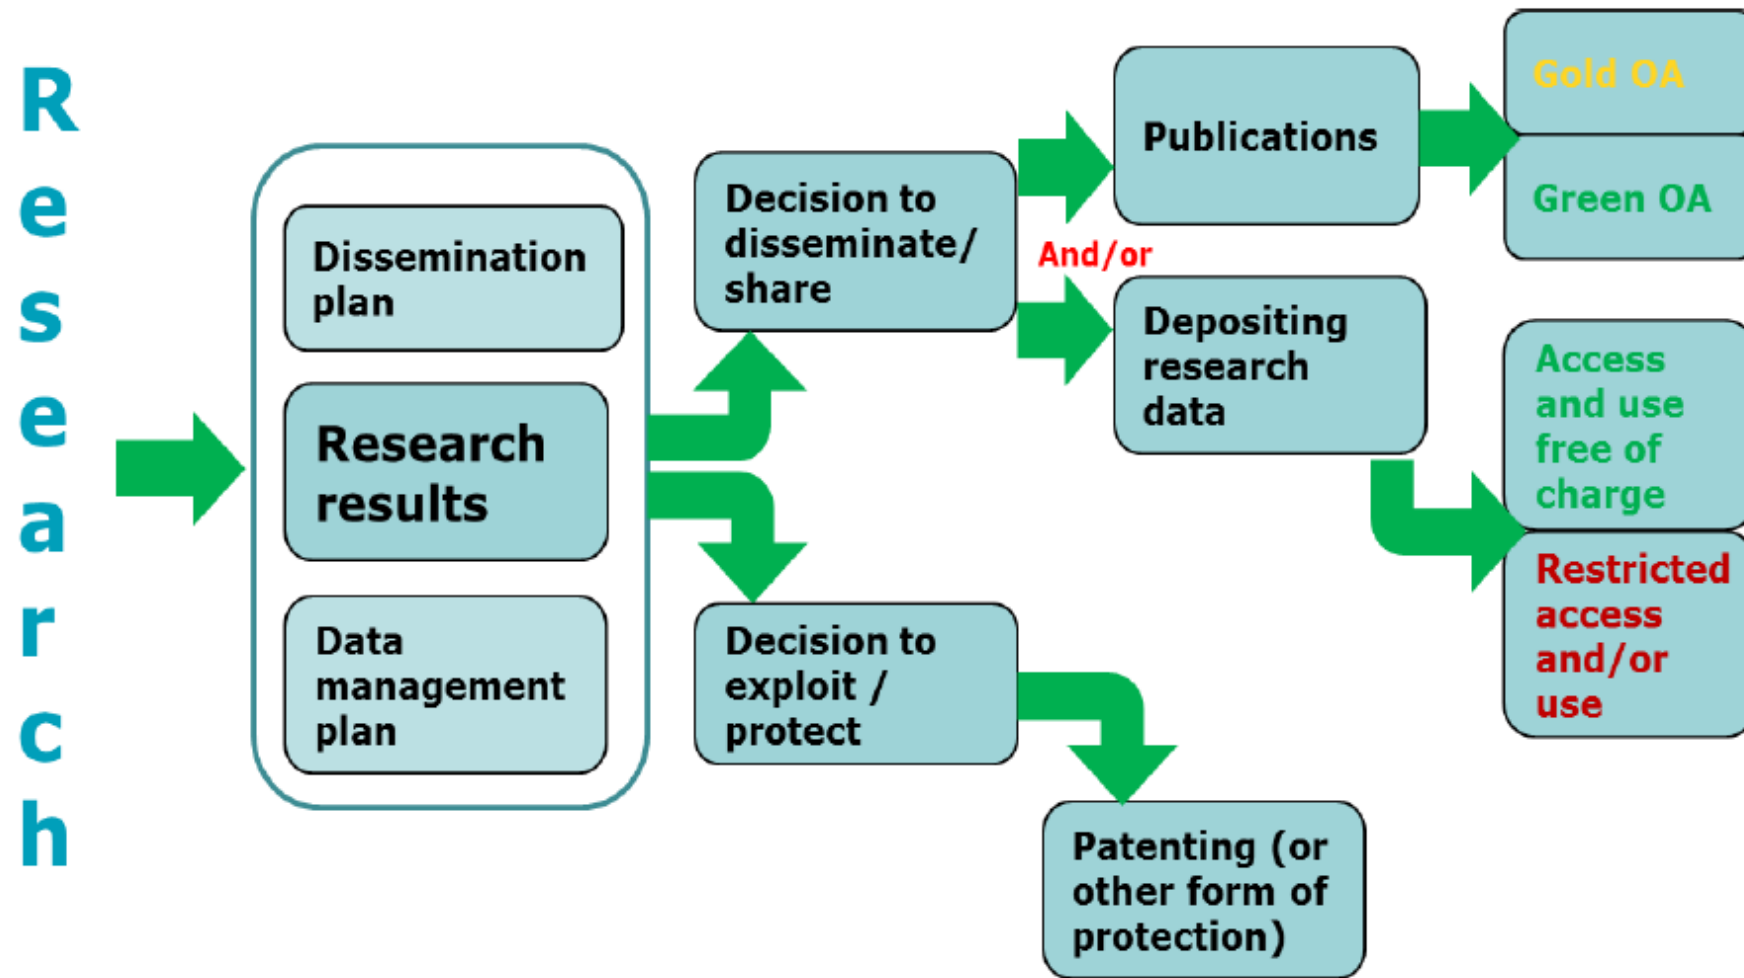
Research

Dissemination plan

Research results

Data management plan

Decision to disseminate/ share

Decision to exploit / protect

Publications

And/or

Depositing research data

Gold OA

Green OA

Access and use free of charge

Restricted access and/or use

Patenting (or other form of protection)